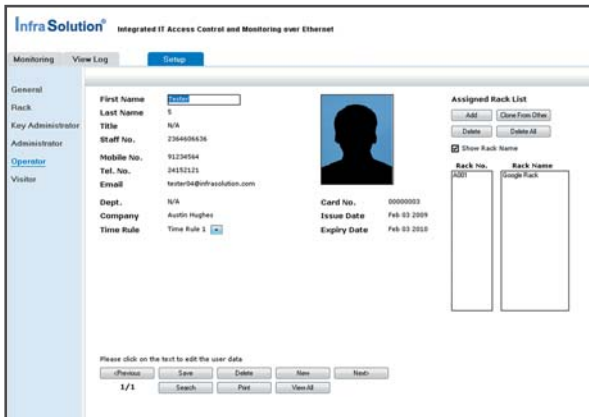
InfraSolution® Integrated IT Access Control and Monitoring over Ethernet

Monitoring View Log Setup

General
Rack
Key Administrator
Administrator
Operator
Visitor

First Name Tester
Last Name S
Title N/A
Staff No. 2364606636
Mobile No. 91234564
Tel. No. 24152121
Email tester04@infrasolution.com
Dept. N/A
Company Austin Hughes
Time Rule Time Rule 1

Card No. 00000003
Issue Date Feb 03 2009
Expiry Date Feb 03 2010

Assigned Rack List
Add Clone From Other
Delete Delete All
Show Rack Name

| Rack No. | Rack Name |
|---|---|
| A001 | Google Rack |

Please click on the text to edit the user data
<Previous Save Delete New Next>
1/1 Search Print View All